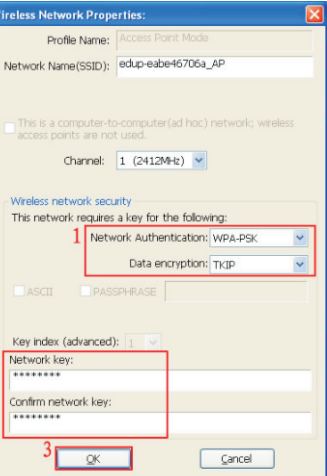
Wireless Network Properties:

Profile Name: Access Point Mode

Network Name(SSID): edup-eabe46706a_AP

This is a computer-to-computer(ad hoc) network; wireless access points are not used.

Channel: 1 (2412MHz)

Wireless network security

This network requires a key for the following:

1 Network Authentication: WPA-PSK

Data encryption: TKIP

ASCII PASSPHRASE

Key index (advanced): 1

Network key:

********

Confirm network key:

********

3 OK Cancel